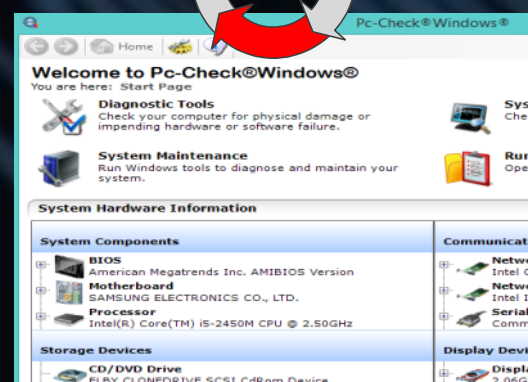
Pc-Check®Windows®

Home

Welcome to Pc-Check®Windows®
You are here: Start Page

Diagnostic Tools
Check your computer for physical damage or impending hardware or software failure.

Sys
Che

System Maintenance
Run Windows tools to diagnose and maintain your system.

Run
Ope

System Hardware Information

System Components

BIOS
American Megatrends Inc. AMIBIOS Version

Motherboard
SAMSUNG ELECTRONICS CO., LTD.

Processor
Intel(R) Core(TM) i5-2450M CPU @ 2.50GHz

Storage Devices

CD/DVD Drive
ELBY CLONEDRIVE SCSI CdRom Device

Communicat

Netw
Intel

Netw
Intel

Serial
Comm

Display Devi

Displ
2.060